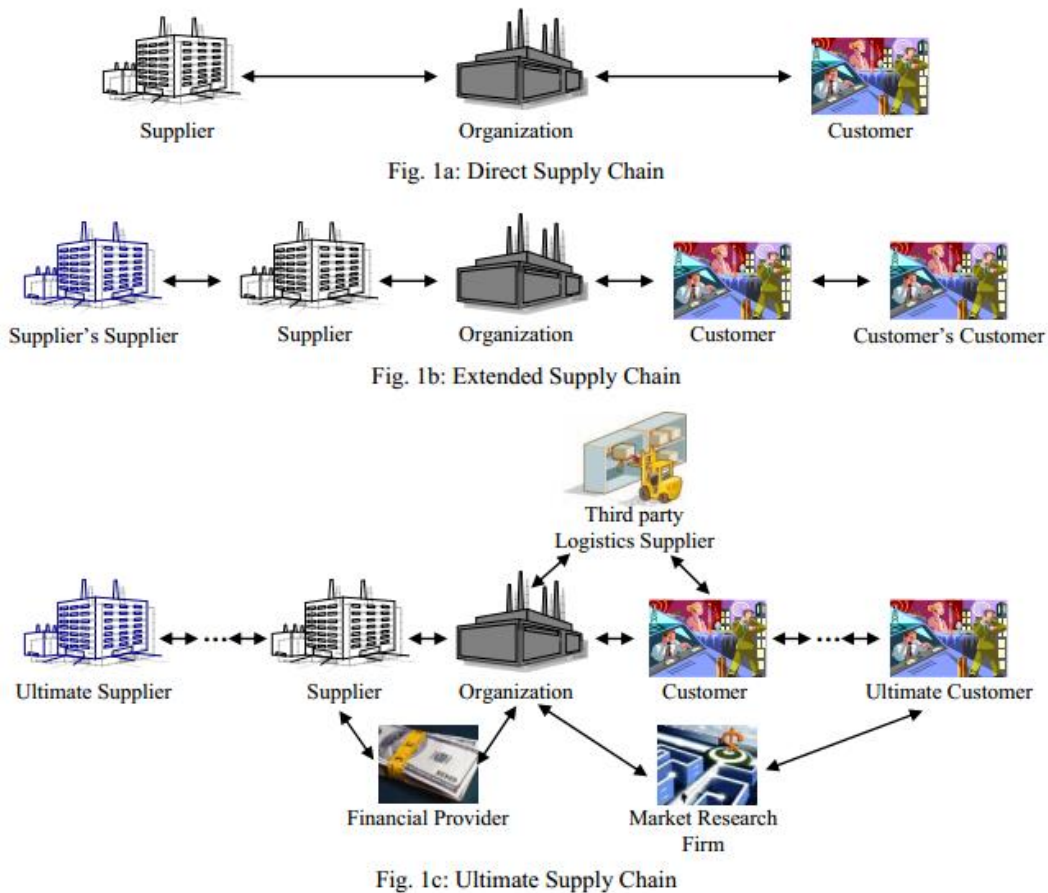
Supplier

Organization

Customer

Fig. 1a: Direct Supply Chain

Supplier's Supplier

Supplier

Organization

Customer

Customer's Customer

Fig. 1b: Extended Supply Chain

Third party Logistics Supplier

Ultimate Supplier

Supplier

Organization

Customer

Ultimate Customer

Financial Provider

Market Research Firm

Fig. 1c: Ultimate Supply Chain